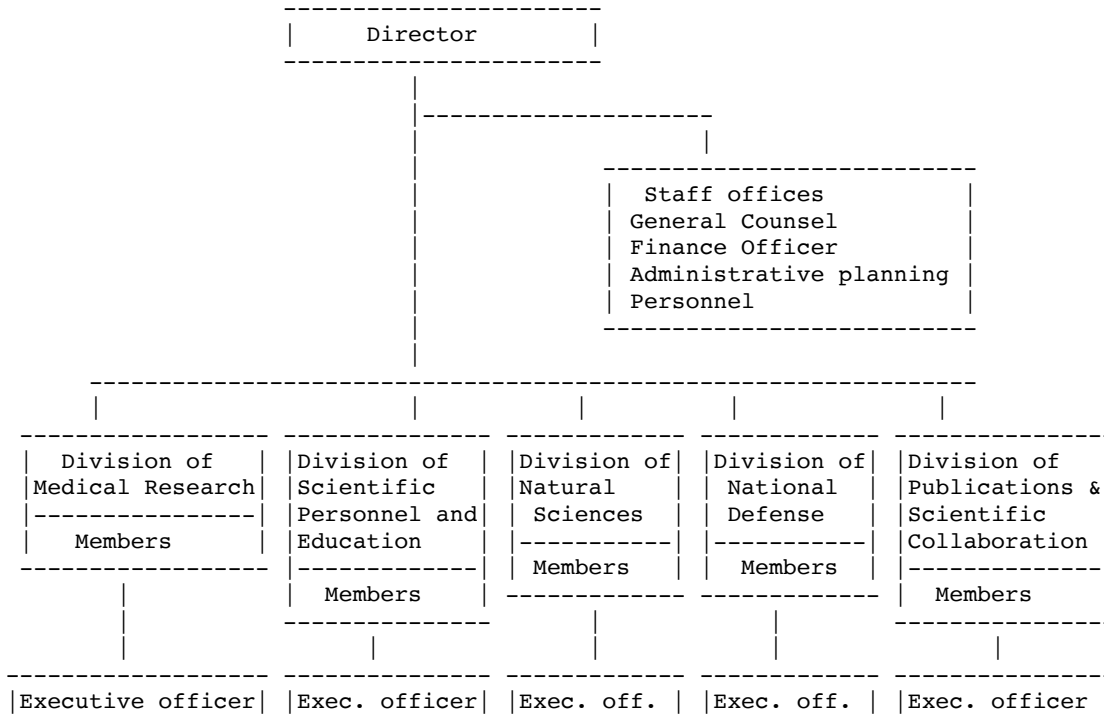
Director

Staff offices
General Counsel
Finance Officer
Administrative planning
Personnel

Division of Medical Research
Members
Executive officer

Division of Scientific Personnel and Education
Members
Exec. officer

Division of Natural Sciences
Members
Exec. off.

Division of National Defense
Members
Exec. off.

Division of Publications & Scientific Collaboration
Members
Exec. officer